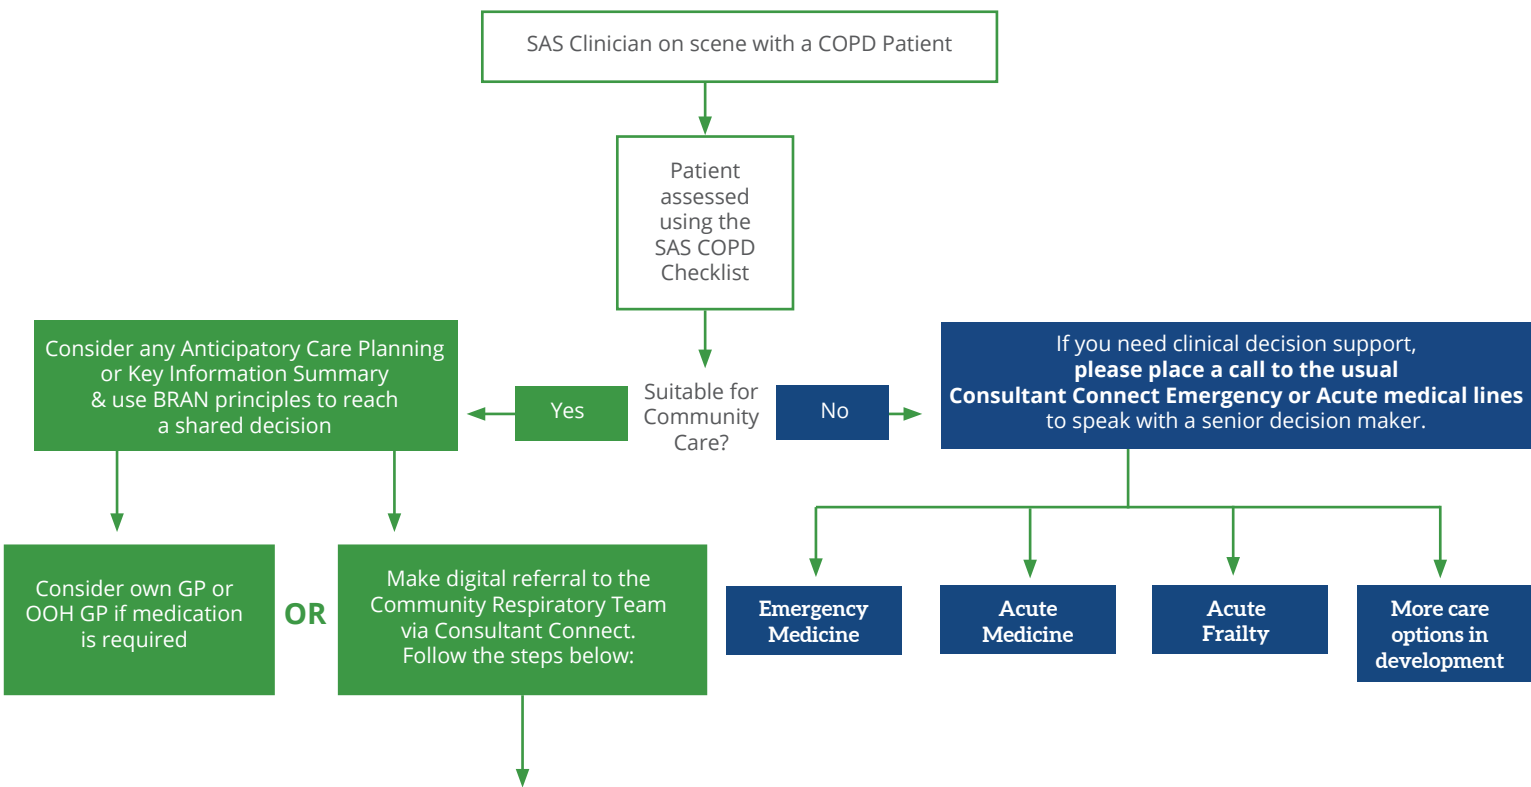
SAS Clinician on scene with a COPD Patient

Patient assessed using the SAS COPD Checklist

Suitable for Community Care?

Yes

No

Consider any Anticipatory Care Planning or Key Information Summary & use BRAN principles to reach a shared decision

If you need clinical decision support, **please place a call to the usual Consultant Connect Emergency or Acute medical lines** to speak with a senior decision maker.

Consider own GP or OOH GP if medication is required

OR

Make digital referral to the Community Respiratory Team via Consultant Connect. Follow the steps below:

Emergency Medicine

Acute Medicine

Acute Frailty

More care options in development